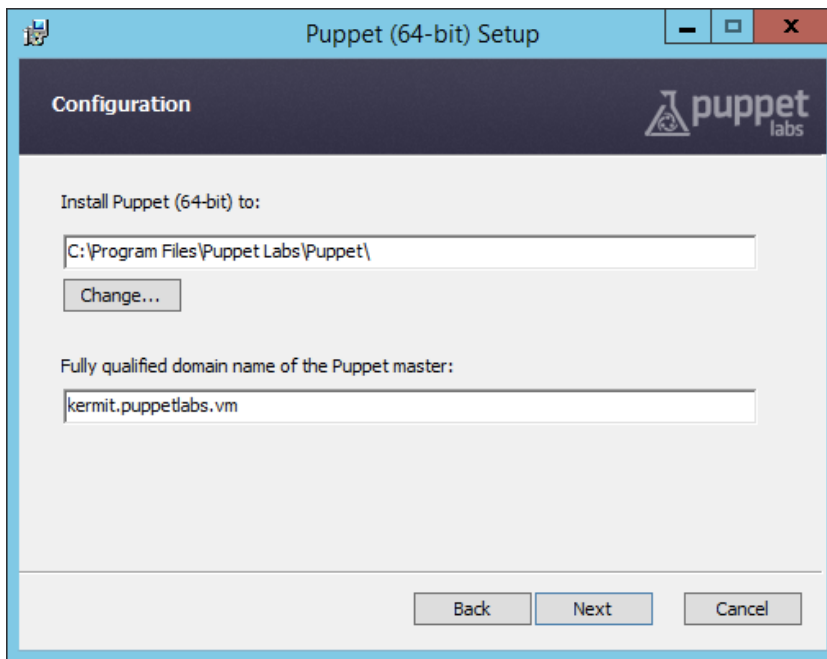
Puppet (64-bit) Setup

Configuration

puppet labs

Install Puppet (64-bit) to:

C:\Program Files\Puppet Labs\Puppet\

Change...

Fully qualified domain name of the Puppet master:

kermit.puppetlabs.vm

Back

Next

Cancel